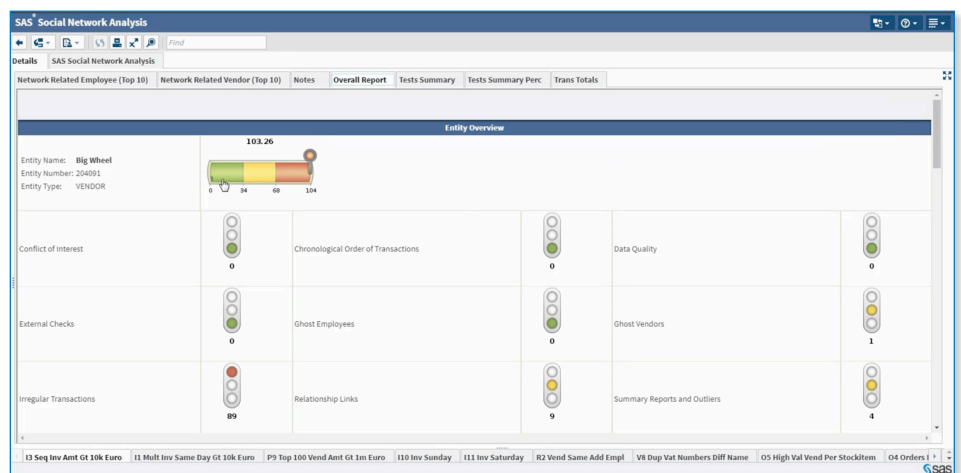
SAS® Social Network Analysis

Find

Details | SAS Social Network Analysis

Network Related Employee (Top 10) | Network Related Vendor (Top 10) | Notes | Overall Report | Tests Summary | Tests Summary Perc | Trans Totals

Entity Overview

103.26

Entity Name: Big Wheel
Entity Number: 204091
Entity Type: VENDOR

0 34 68 104

| Conflict of Interest | 0 | Chronological Order of Transactions | 0 | Data Quality | 0 |
|---|---|---|---|---|---|
| External Checks | 0 | Ghost Employees | 0 | Ghost Vendors | 1 |
| Irregular Transactions | 89 | Relationship Links | 9 | Summary Reports and Outliers | 4 |

I3 Seq Inv Amt Gt 10k Euro | I1 Mult Inv Same Day Gt 10k Euro | P9 Top 100 Vend Amt Gt 1m Euro | I10 Inv Sunday | I11 Inv Saturday | R2 Vend Same Add Empl | V8 Dup Vat Numbers Diff Name | O5 High Val Vend Per Stockitem | O4 Orders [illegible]

sas